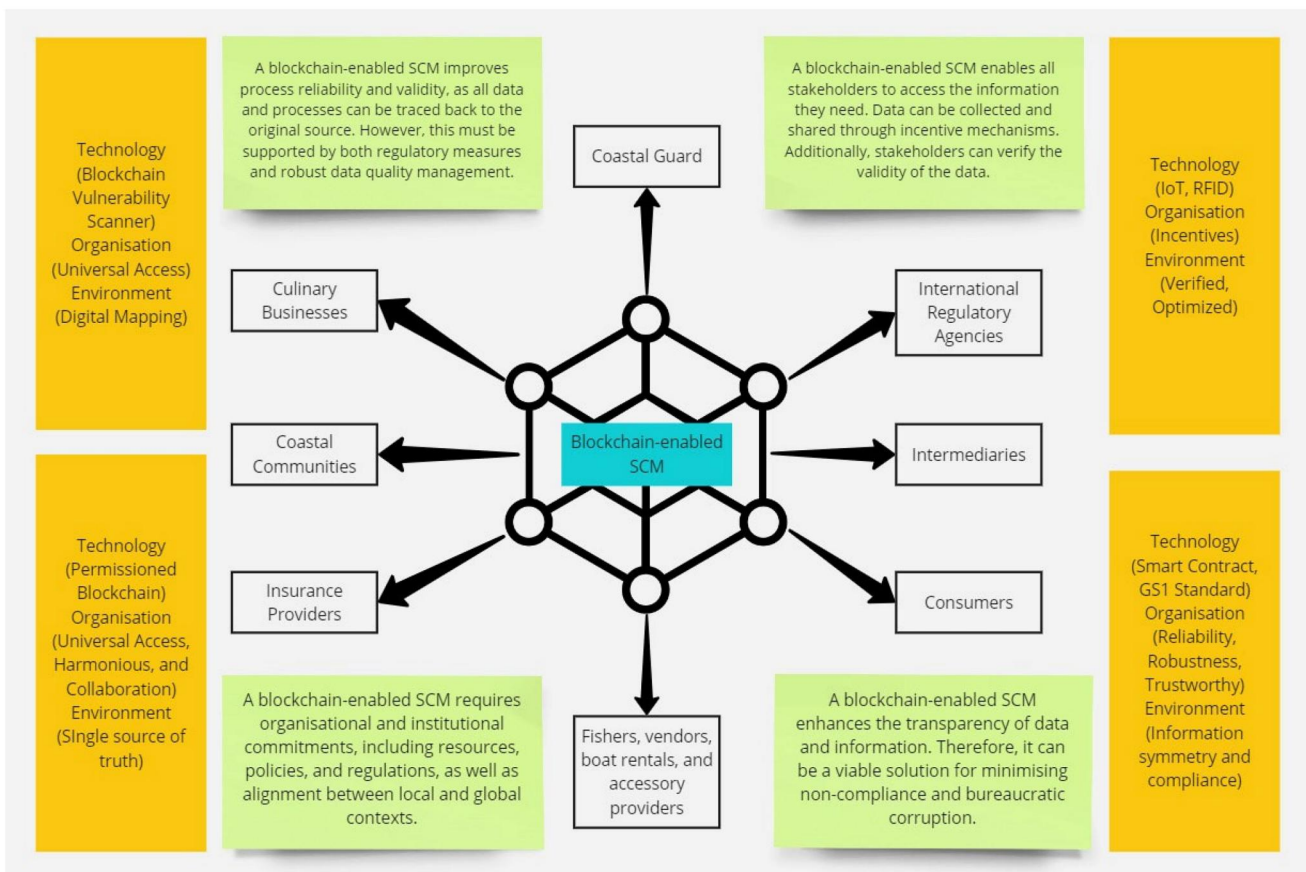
Technology (Blockchain Vulnerability Scanner) Organisation (Universal Access) Environment (Digital Mapping)

A blockchain-enabled SCM improves process reliability and validity, as all data and processes can be traced back to the original source. However, this must be supported by both regulatory measures and robust data quality management.

Coastal Guard

A blockchain-enabled SCM enables all stakeholders to access the information they need. Data can be collected and shared through incentive mechanisms. Additionally, stakeholders can verify the validity of the data.

Technology (IoT, RFID) Organisation (Incentives) Environment (Verified, Optimized)

Culinary Businesses

International Regulatory Agencies

Coastal Communities

Blockchain-enabled SCM

Intermediaries

Insurance Providers

Consumers

Technology (Permissioned Blockchain) Organisation (Universal Access, Harmonious, and Collaboration) Environment (SIngle source of truth)

A blockchain-enabled SCM requires organisational and institutional commitments, including resources, policies, and regulations, as well as alignment between local and global contexts.

Fishers, vendors, boat rentals, and accessory providers

A blockchain-enabled SCM enhances the transparency of data and information. Therefore, it can be a viable solution for minimising non-compliance and bureaucratic corruption.

Technology (Smart Contract, GS1 Standard) Organisation (Reliability, Robustness, Trustworthy) Environment (Information symmetry and compliance)